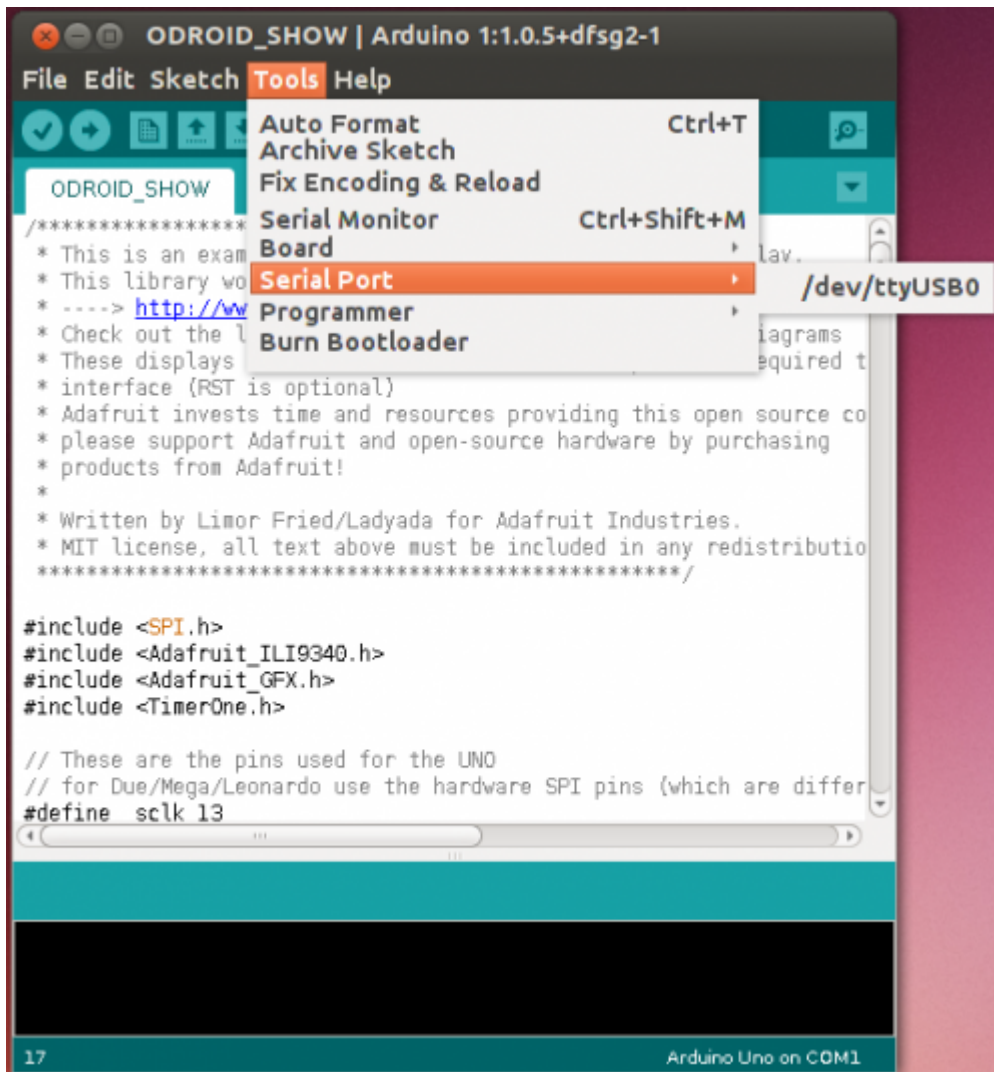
ODROID_SHOW | Arduino 1:1.0.5+dfsg2-1

File Edit Sketch Tools Help

Auto Format Ctrl+T
Archive Sketch
Fix Encoding & Reload
Serial Monitor Ctrl+Shift+M
Board
Serial Port
Programmer
Burn Bootloader

/dev/ttyUSB0

ODROID_SHOW

/*************** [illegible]
* This is an exam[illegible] lay.
* This library wo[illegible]
* ----> http://ww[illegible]
* Check out the l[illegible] iagrams
* These displays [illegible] equired t
* interface (RST is optional)
* Adafruit invests time and resources providing this open source co
* please support Adafruit and open-source hardware by purchasing
* products from Adafruit!
*
* Written by Limor Fried/Ladyada for Adafruit Industries.
* MIT license, all text above must be included in any redistributio
****************************************************/

#include <SPI.h>
#include <Adafruit_ILI9340.h>
#include <Adafruit_GFX.h>
#include <TimerOne.h>

// These are the pins used for the UNO
// for Due/Mega/Leonardo use the hardware SPI pins (which are differ
#define sclk 13

17 Arduino Uno on COM1